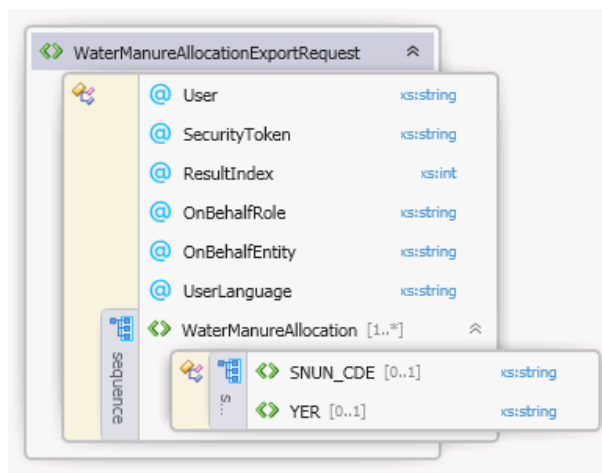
<> WaterManureAllocationExportRequest

@ User xs:string
@ SecurityToken xs:string
@ ResultIndex xs:int
@ OnBehalfRole xs:string
@ OnBehalfEntity xs:string
@ UserLanguage xs:string

sequence

<> WaterManureAllocation [1..*]

S...

<> SNUN_CDE [0..1] xs:string
<> YER [0..1] xs:string